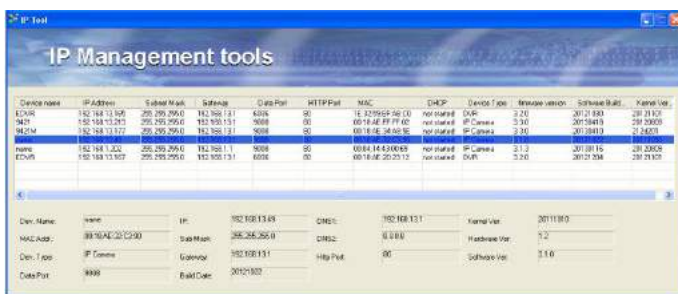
IP Tool

IP Management tools

| Device name | IP Address | Subnet Mask | Gateway | Data Port | HTTP Port | MAC | DHCP | Device Type | firmware version | Software Build... | Kernel Ver... |
|---|---|---|---|---|---|---|---|---|---|---|---|
| EDVR | 192.168.13.165 | 255.255.255.0 | 192.168.13.1 | 6036 | 80 | 1E:32:99:EF:A6:C0 | not started | DVR | 3.2.0 | 20121030 | 20121101 |
| 9421 | 192.168.13.213 | 255.255.255.0 | 192.168.13.1 | 9008 | 80 | 00:18:AE:FF:FF:62 | not started | IP Camera | 3.3.0 | 20130418 | 20120809 |
| 9421M | 192.168.13.177 | 255.255.255.0 | 192.168.13.1 | 9008 | 80 | 00:18:AE:34:98:16 | not started | IP Camera | 3.3.0 | 20130410 | 2124201 |
| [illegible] | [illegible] | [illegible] | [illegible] | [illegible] | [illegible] | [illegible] | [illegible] | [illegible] | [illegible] | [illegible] | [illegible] |
| name | 192.168.1.202 | 255.255.255.0 | 192.168.1.1 | 9008 | 80 | 00:84:14:43:00:69 | not started | IP Camera | 3.1.2 | 20130116 | 20120809 |
| EDVR | 192.168.13.167 | 255.255.255.0 | 192.168.13.1 | 6036 | 80 | 00:18:AE:20:23:12 | not started | DVR | 3.2.0 | 20121204 | 20121101 |

Dev. Name: name
MAC Addr: 00:18:AE:22:C3:00
Dev. Type: IP Camera
Data Port: 9008
IP: 192.168.13.49
Sub Mask: 255.255.255.0
Gateway: 192.168.13.1
Build Date: 20121022
DNS1: 192.168.13.1
DNS2: 0.0.0.0
Http Port: 80
Kernel Ver: 20111010
Hardware Ver: 1.2
Software Ver: 3.1.0